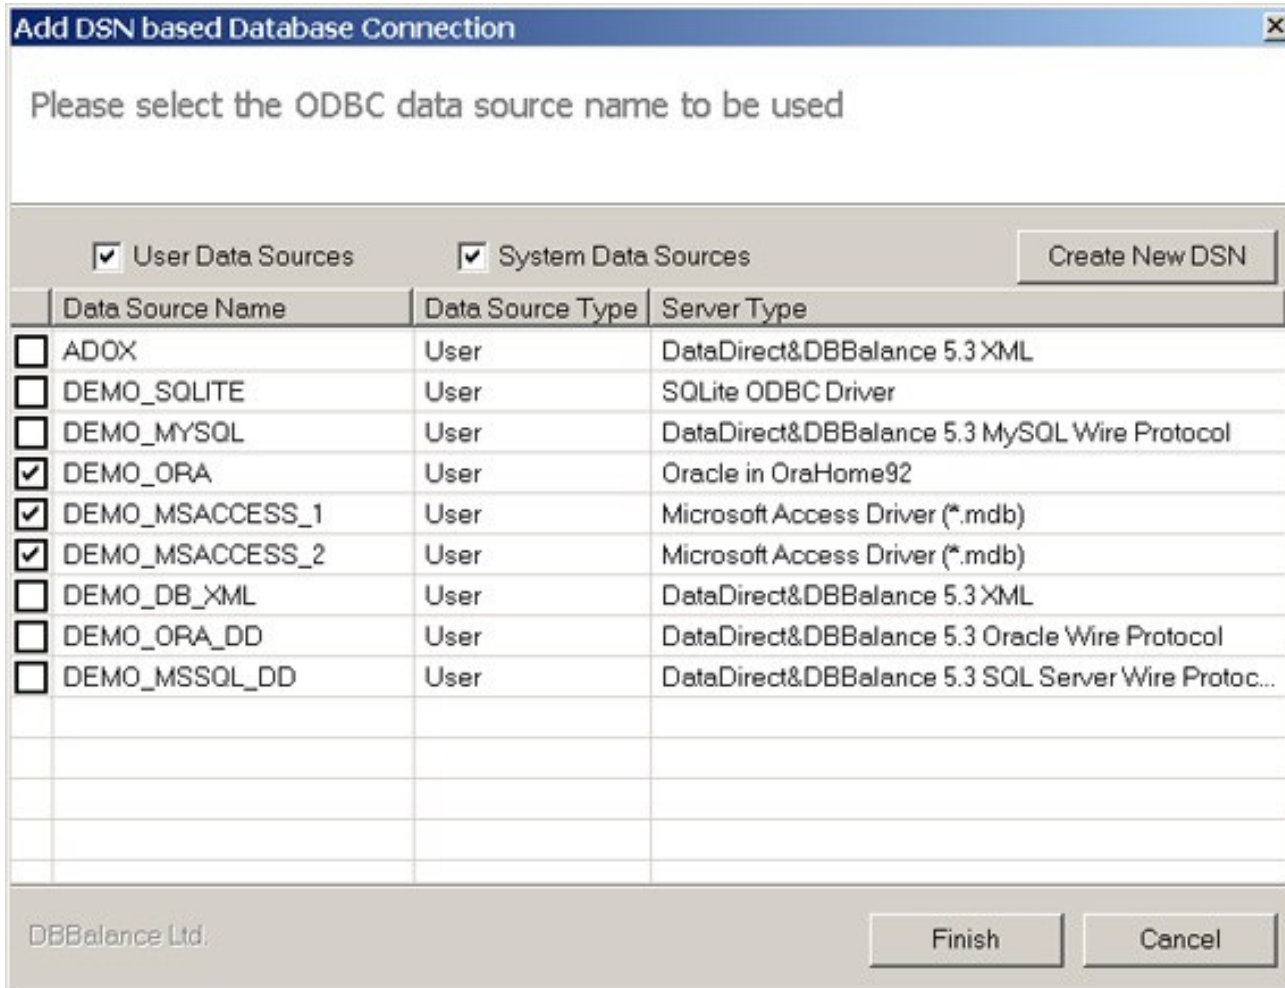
Add DSN based Database Connection

Please select the ODBC data source name to be used

User Data Sources

System Data Sources

Create New DSN

| | Data Source Name | Data Source Type | Server Type |
|---|---|---|---|
| ☐ | ADOX | User | DataDirect&DBBalance 5.3 XML |
| ☐ | DEMO_SQLITE | User | SQLite ODBC Driver |
| ☐ | DEMO_MYSQL | User | DataDirect&DBBalance 5.3 MySQL Wire Protocol |
| ☑ | DEMO_ORA | User | Oracle in OraHome92 |
| ☑ | DEMO_MSACCESS_1 | User | Microsoft Access Driver (*.mdb) |
| ☑ | DEMO_MSACCESS_2 | User | Microsoft Access Driver (*.mdb) |
| ☐ | DEMO_DB_XML | User | DataDirect&DBBalance 5.3 XML |
| ☐ | DEMO_ORA_DD | User | DataDirect&DBBalance 5.3 Oracle Wire Protocol |
| ☐ | DEMO_MSSQL_DD | User | DataDirect&DBBalance 5.3 SQL Server Wire Protoc... |

DBBalance Ltd.

Finish

Cancel